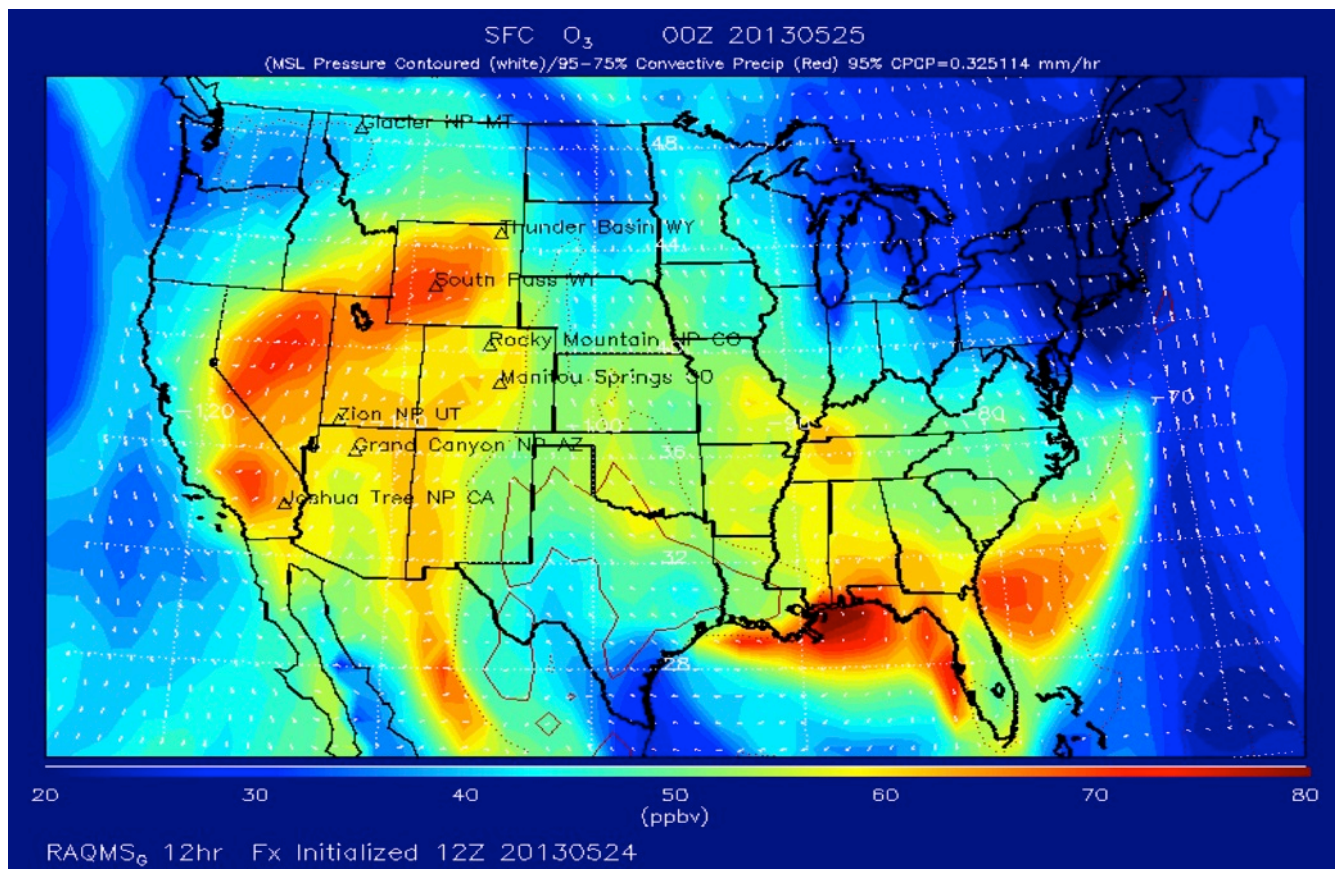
SFC $O_3$ 00Z 20130525
(MSL Pressure Contoured (white)/95-75% Convective Precip (Red) 95% CPCP=0.325114 mm/hr

Glacier NP MT
48
Thunder Basin WY
44
South Pass WY
Rocky Mountain NP CO
40
Manitou Springs CO
-120
Zion NP UT
-100
-90
-80
-70
Grand Canyon NP AZ
36
Joshua Tree NP CA
32
28

20 30 40 50 60 70 80
(ppbv)

RAQMS$_G$ 12hr Fx Initialized 12Z 20130524